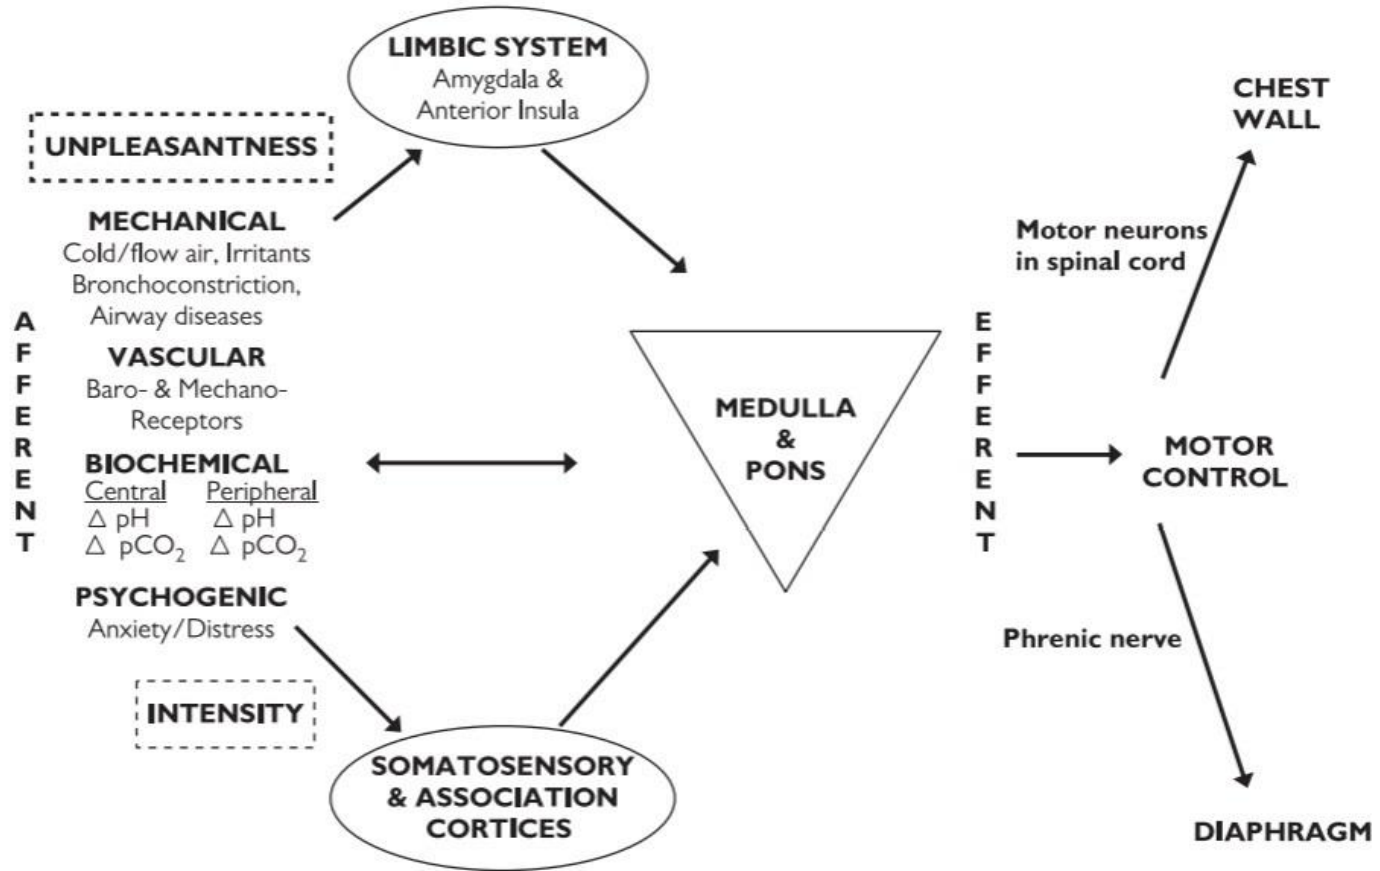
LIMBIC SYSTEM
Amygdala & Anterior Insula

UNPLEASANTNESS

CHEST WALL

MECHANICAL
Cold/flow air, Irritants
Bronchoconstriction,
Airway diseases

Motor neurons in spinal cord

A
F
F
E
R
E
N
T

VASCULAR
Baro- & Mechano-Receptors

BIOCHEMICAL
Central Peripheral
$\Delta$ pH $\Delta$ pH
$\Delta$ $pCO_2$ $\Delta$ $pCO_2$

PSYCHOGENIC
Anxiety/Distress

MEDULLA
&
PONS

E
F
F
E
R
E
N
T

MOTOR CONTROL

Phrenic nerve

INTENSITY

SOMATOSENSORY & ASSOCIATION CORTICES

DIAPHRAGM